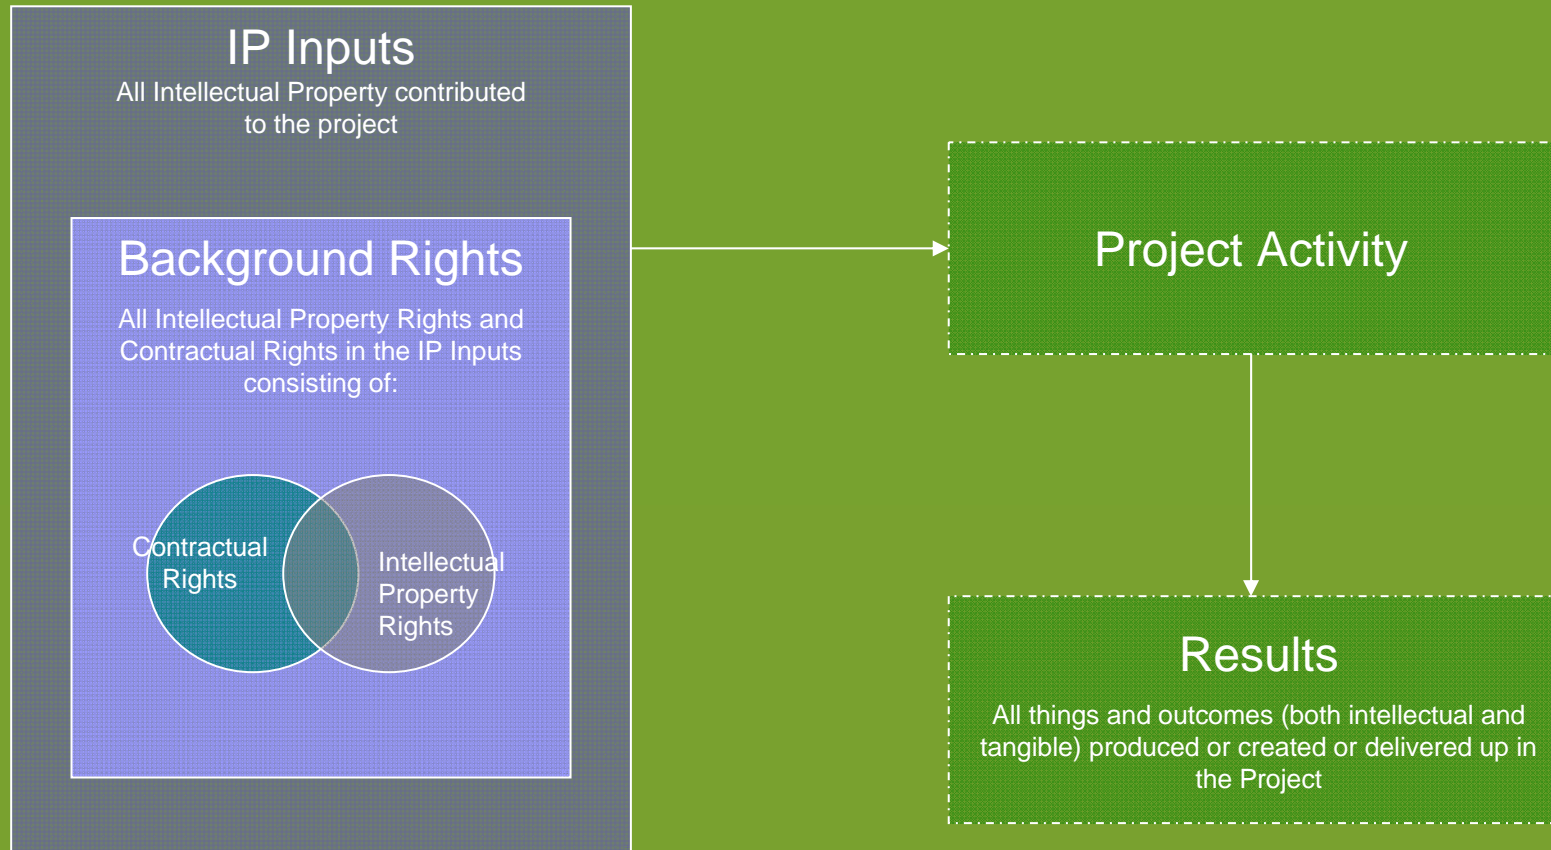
IP Inputs
All Intellectual Property contributed to the project

Background Rights
All Intellectual Property Rights and Contractual Rights in the IP Inputs consisting of:

Contractual Rights

Intellectual Property Rights

Project Activity

Results
All things and outcomes (both intellectual and tangible) produced or created or delivered up in the Project